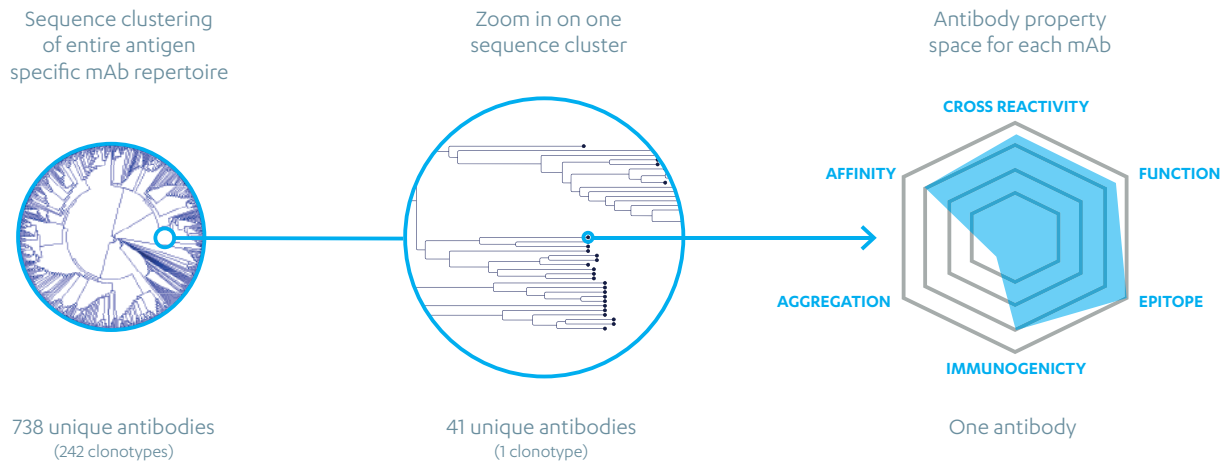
Sequence clustering of entire antigen specific mAb repertoire

Zoom in on one sequence cluster

Antibody property space for each mAb

CROSS REACTIVITY

AFFINITY

FUNCTION

AGGREGATION

EPITOPE

IMMUNOGENICTY

738 unique antibodies
(242 clonotypes)

41 unique antibodies
(1 clonotype)

One antibody